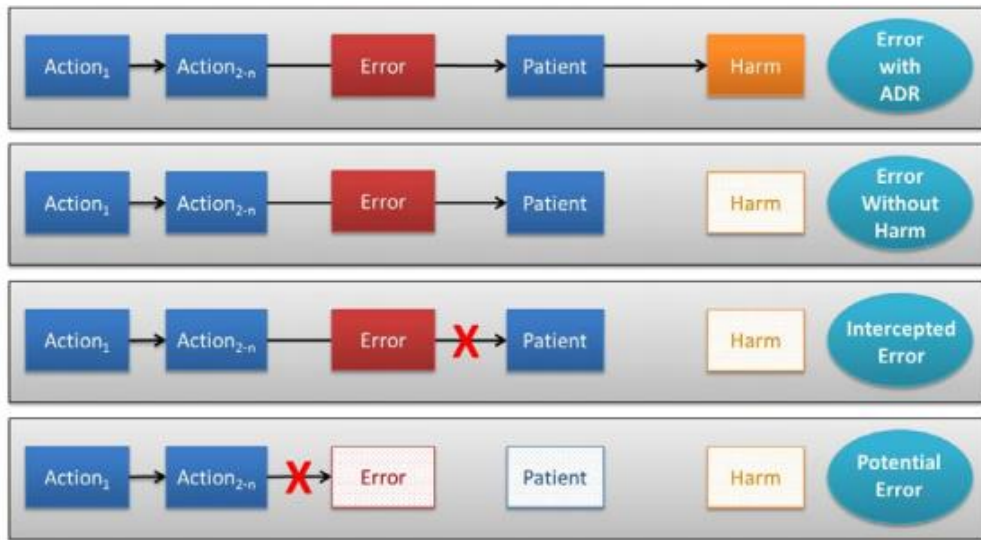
$Action_1$ $Action_{2-n}$ Error Patient Harm Error with ADR

$Action_1$ $Action_{2-n}$ Error Patient Harm Error Without Harm

$Action_1$ $Action_{2-n}$ Error X Patient Harm Intercepted Error

$Action_1$ $Action_{2-n}$ X Error Patient Harm Potential Error